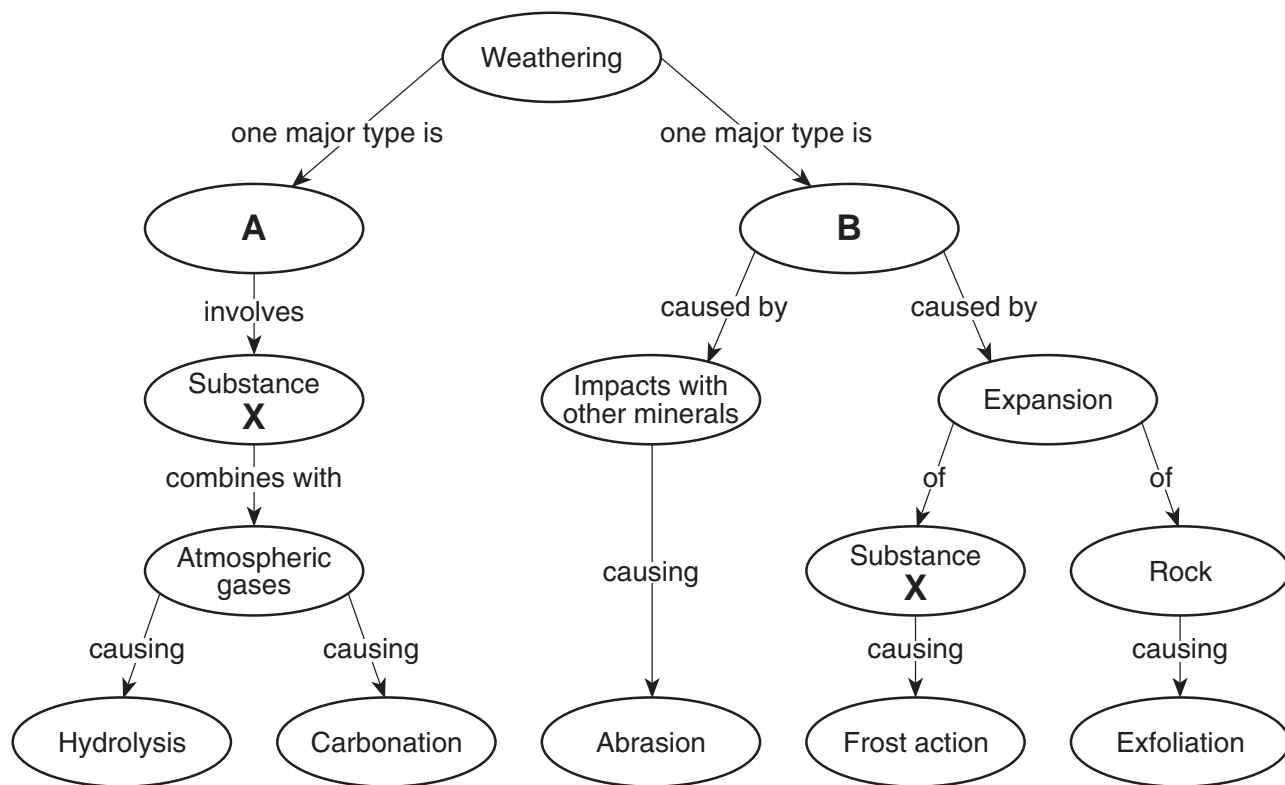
Weathering

one major type is

one major type is

A

B

involves

caused by

caused by

Substance
X

Impacts with other minerals

Expansion

combines with

of

of

Atmospheric gases

causing

Substance
X

Rock

causing

causing

causing

causing

Hydrolysis

Carbonation

Abrasion

Frost action

Exfoliation